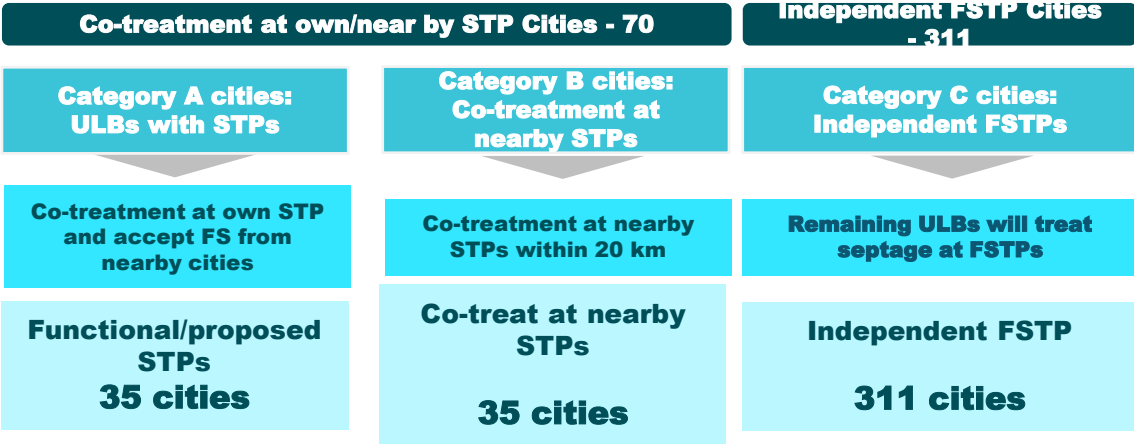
Co-treatment at own/near by STP Cities - 70

Independent FSTP Cities - 311

Category A cities: ULBs with STPs

Co-treatment at own STP and accept FS from nearby cities

Functional/proposed STPs
35 cities

Category B cities: Co-treatment at nearby STPs

Co-treatment at nearby STPs within 20 km

Co-treat at nearby STPs

35 cities

Category C cities: Independent FSTPs

Remaining ULBs will treat septage at FSTPs

Independent FSTP

311 cities